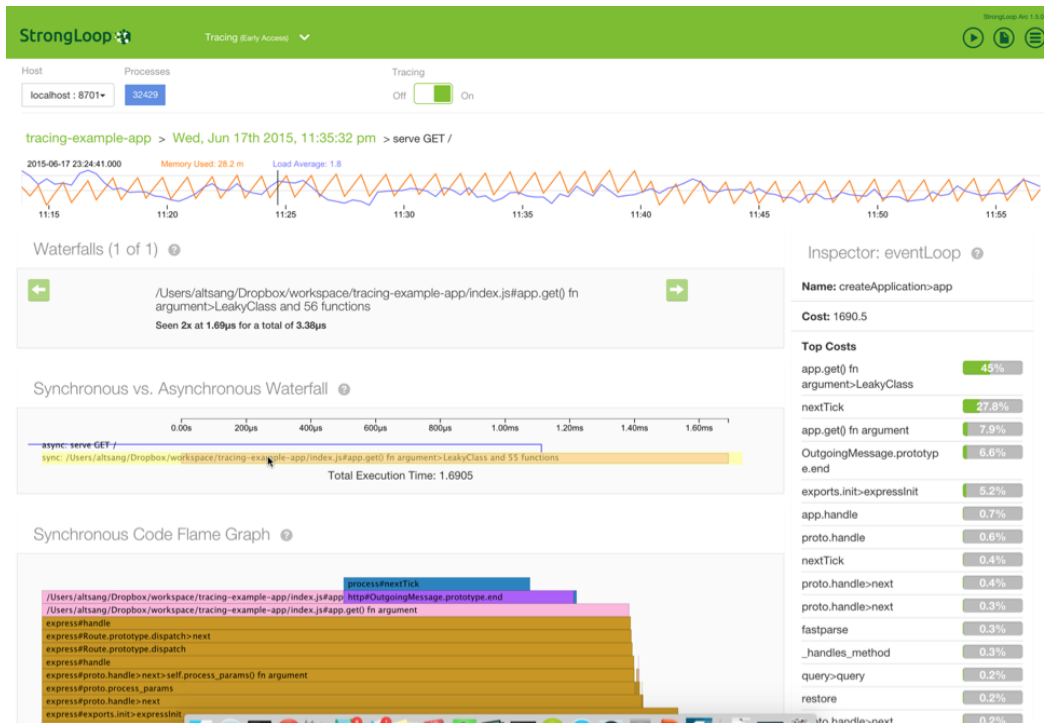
StrongLoop

Tracing (Early Access)

StrongLoop Arc 1.5.0

Host
localhost : 8701

Processes
32429

Tracing
Off On

tracing-example-app > Wed, Jun 17th 2015, 11:35:32 pm > serve GET /

2015-06-17 23:24:41.000 Memory Used: 28.2 m Load Average: 1.8

11:15 11:20 11:25 11:30 11:35 11:40 11:45 11:50 11:55

Waterfalls (1 of 1)

/Users/altsang/Dropbox/workspace/tracing-example-app/index.js#app.get() fn argument>LeakyClass and 56 functions
Seen 2x at 1.69µs for a total of 3.38µs

Synchronous vs. Asynchronous Waterfall

0.00s 200µs 400µs 600µs 800µs 1.00ms 1.20ms 1.40ms 1.60ms

async: serve GET /
sync: /Users/altsang/Dropbox/workspace/tracing-example-app/index.js#app.get() fn argument>LeakyClass and 55 functions

Total Execution Time: 1.6905

Synchronous Code Flame Graph

process#nextTick
/Users/altsang/Dropbox/workspace/tracing-example-app/index.js#app http#OutgoingMessage.prototype.end
/Users/altsang/Dropbox/workspace/tracing-example-app/index.js#app.get() fn argument
express#handle
express#Route.prototype.dispatch>next
express#Route.prototype.dispatch
express#handle
express#proto.handle>next>self.process_params() fn argument
express#proto.process_params
express#proto.handle>next
express#exports.init>expressInit

Inspector: eventLoop

Name: createApplication>app

Cost: 1690.5

Top Costs

| | |
|---|---|
| app.get() fn argument>LeakyClass | 45% |
| nextTick | 27.8% |
| app.get() fn argument | 7.9% |
| OutgoingMessage.prototype.end | 6.6% |
| exports.init>expressInit | 5.2% |
| app.handle | 0.7% |
| proto.handle | 0.6% |
| nextTick | 0.4% |
| proto.handle>next | 0.4% |
| proto.handle>next | 0.3% |
| fastparse | 0.3% |
| _handles_method | 0.3% |
| query>query | 0.2% |
| restore | 0.2% |
| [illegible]o.handle>next | 0.2% |